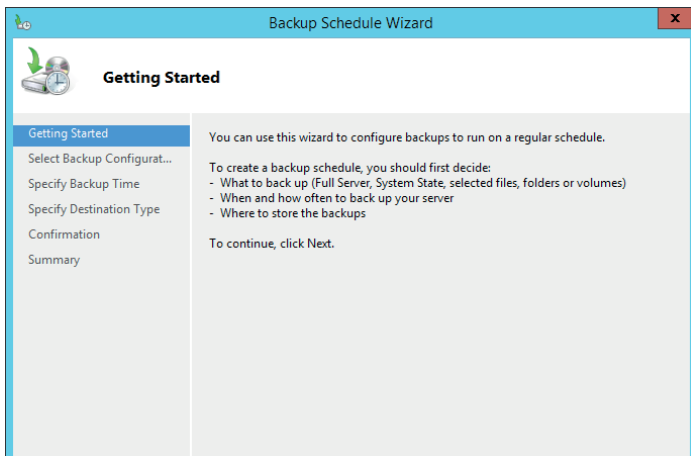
Backup Schedule Wizard

Getting Started

Getting Started
Select Backup Configurat...
Specify Backup Time
Specify Destination Type
Confirmation
Summary

You can use this wizard to configure backups to run on a regular schedule.

To create a backup schedule, you should first decide:
- What to back up (Full Server, System State, selected files, folders or volumes)
- When and how often to back up your server
- Where to store the backups

To continue, click Next.